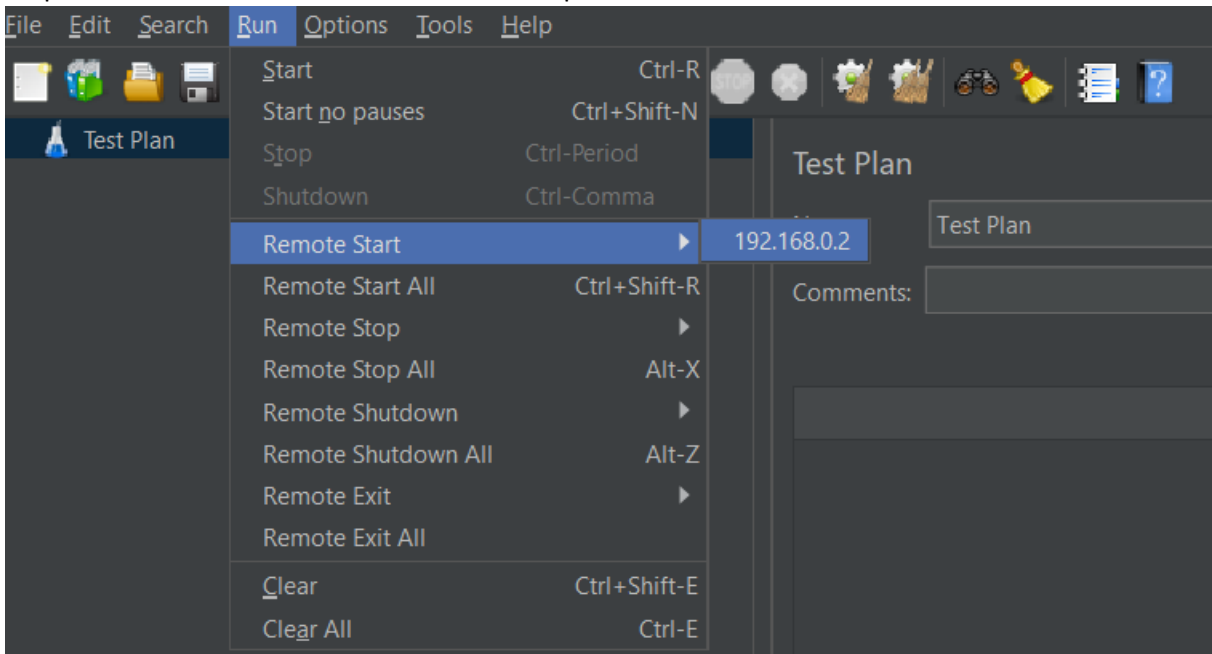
File Edit Search Run Options Tools Help

Test Plan

Start Ctrl-R
Start no pauses Ctrl+Shift-N
Stop Ctrl-Period
Shutdown Ctrl-Comma
Remote Start
Remote Start All Ctrl+Shift-R
Remote Stop
Remote Stop All Alt-X
Remote Shutdown
Remote Shutdown All Alt-Z
Remote Exit
Remote Exit All
Clear Ctrl+Shift-E
Clear All Ctrl-E

192.168.0.2

STOP

Test Plan

N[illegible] Test Plan

Comments: